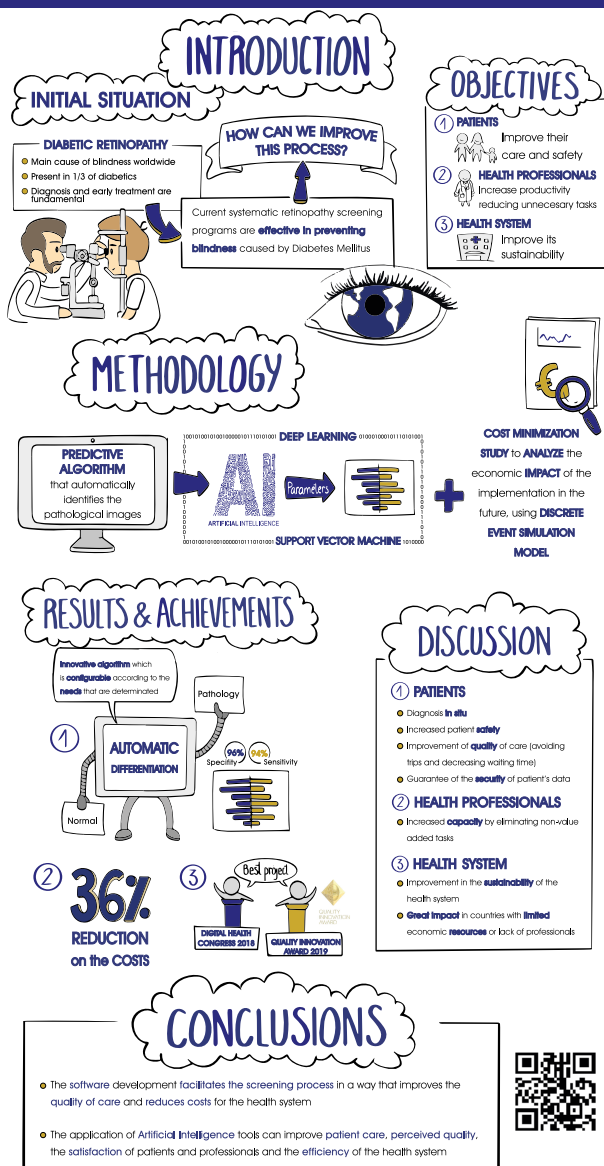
INTRODUCTION

INITIAL SITUATION

DIABETIC RETINOPATHY

Main cause of blindness worldwide

Present in 1/3 of diabetics

Diagnosis and early treatment are fundamental

HOW CAN WE IMPROVE THIS PROCESS?

Current systematic retinopathy screening programs are effective in preventing blindness caused by Diabetes Mellitus

OBJECTIVES

1 PATIENTS
Improve their care and safety

2 HEALTH PROFESSIONALS
Increase productivity reducing unnecesary tasks

3 HEALTH SYSTEM
Improve its sustainability

METHODOLOGY

PREDICTIVE ALGORITHM that automatically identifies the pathological images

1001010010100100000101110101001 DEEP LEARNING 0100010001011101001

AI
ARTIFICIAL INTELLIGENCE

001010010100100000101110101001 SUPPORT VECTOR MACHINE 1010000

Parameters

COST MINIMIZATION STUDY to ANALYZE the economic IMPACT of the implementation in the future, using DISCRETE EVENT SIMULATION MODEL

RESULTS & ACHIEVEMENTS

Innovative algorithm which is configurable according to the needs that are determinated

Pathology

1

AUTOMATIC DIFFERENTIATION

96% Specifity
94% Sensitivity

Normal

2 36% REDUCTION on the COSTS

3 Best project

DIGITAL HEALTH CONGRESS 2018

QUALITY INNOVATION AWARD 2019

QUALITY INNOVATION AWARD

DISCUSSION

1 PATIENTS

Diagnosis in situ

Increased patient safety

Improvement of quality of care (avoiding trips and decreasing waiting time)

Guarantee of the security of patient's data

2 HEALTH PROFESSIONALS

Increased capacity by eliminating non-value added tasks

3 HEALTH SYSTEM

Improvement in the sustainability of the health system

Great impact in countries with limited economic resources or lack of professionals

CONCLUSIONS

The software development facilitates the screening process in a way that improves the quality of care and reduces costs for the health system

The application of Artificial Intelligence tools can improve patient care, perceived quality, the satisfaction of patients and professionals and the efficiency of the health system